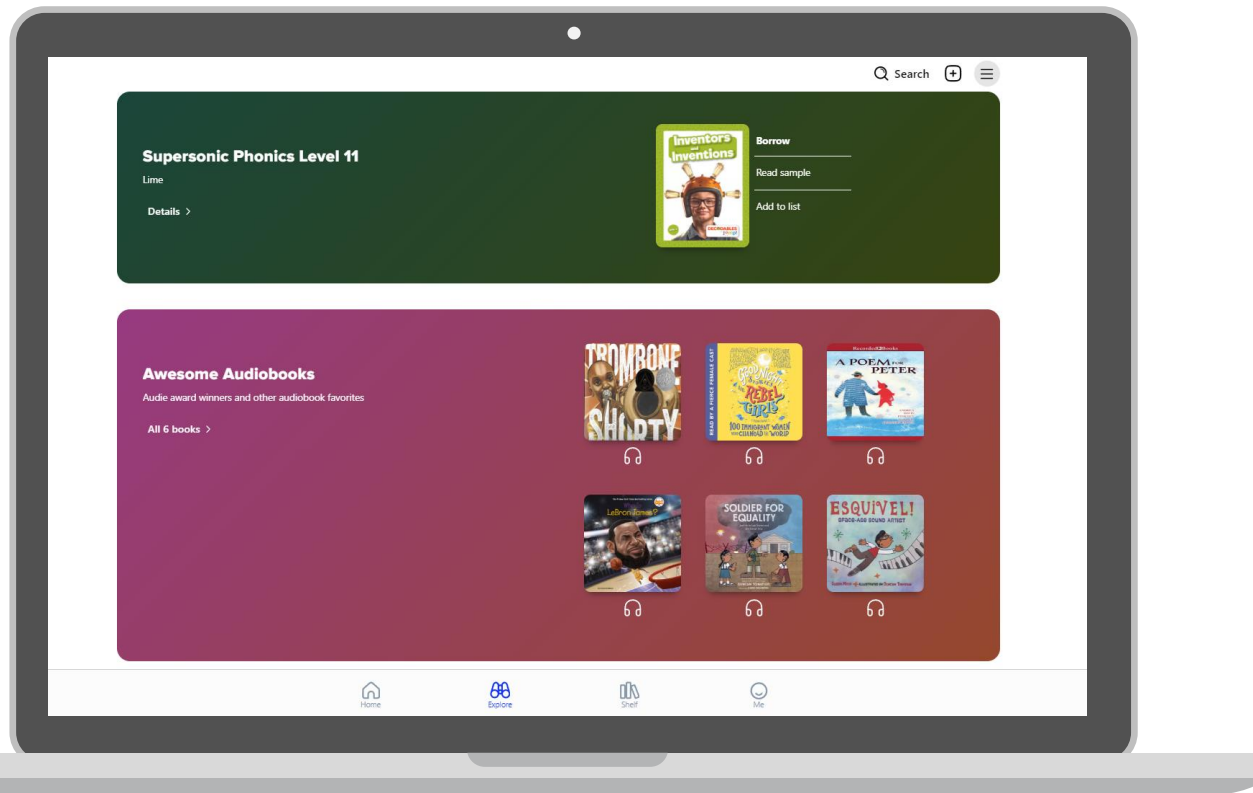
Search

Supersonic Phonics Level 11

Lime

Details >

Inventors and Inventions

DECODABLES

Borrow

Read sample

Add to list

Awesome Audiobooks

Audie award winners and other audiobook favorites

All 6 books >

TROMBONE SHORTY

READ BY A FIERCE FEMALE CAST

GOOD NIGHT STORIES FOR REBEL GIRLS

100 IMMIGRANT WOMEN WHO CHANGED THE WORLD

Recorded Books

A POEM FOR PETER

LeBron James?

SOLDIER FOR EQUALITY

ESQUIVEL! SPACE-AGE SOUND ARTIST

Home

Explore

Shelf

Me